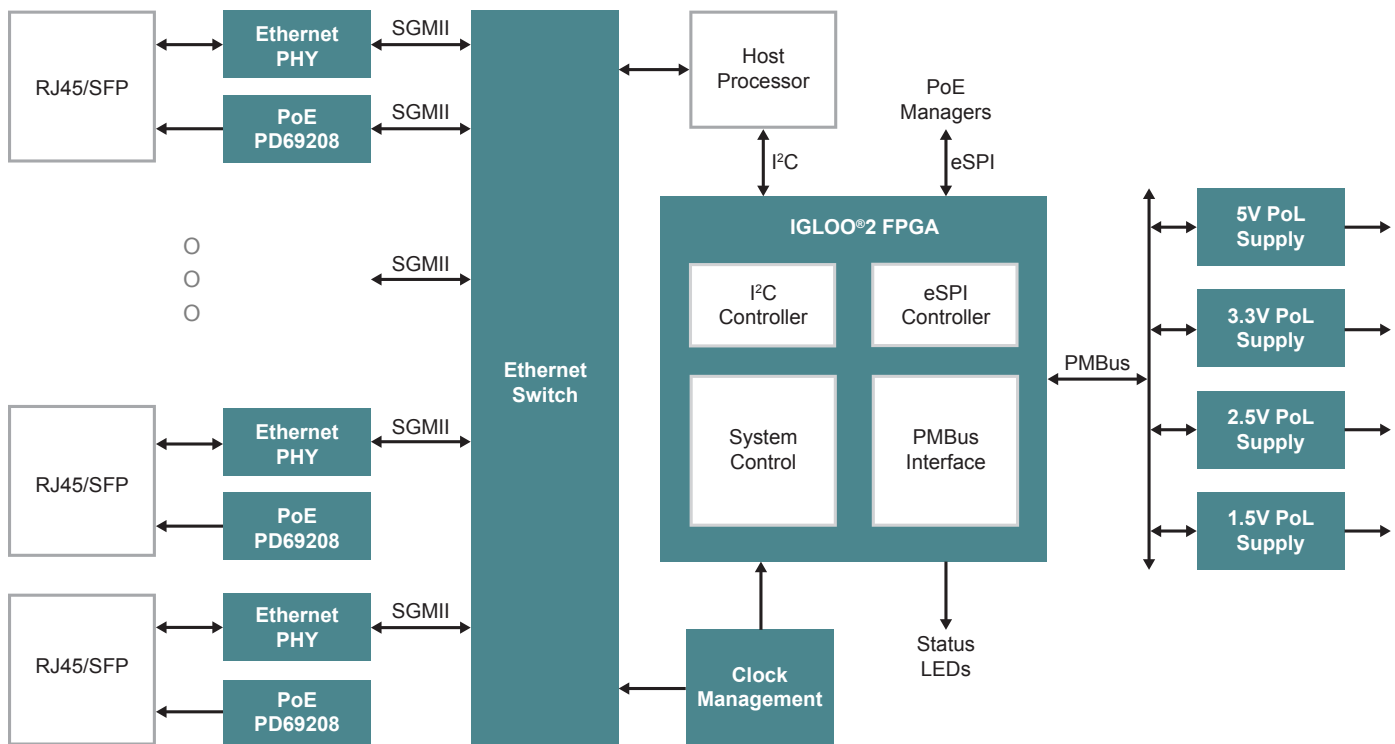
RJ45/SFP

Ethernet PHY

SGMII

PoE PD69208

SGMII

O
O
O

SGMII

RJ45/SFP

Ethernet PHY

SGMII

PoE PD69208

RJ45/SFP

Ethernet PHY

SGMII

PoE PD69208

Ethernet Switch

Host Processor

$I^2C$

PoE Managers

eSPI

IGLOO®2 FPGA

$I^2C$ Controller

eSPI Controller

System Control

PMBus Interface

PMBus

5V PoL Supply

3.3V PoL Supply

2.5V PoL Supply

1.5V PoL Supply

Clock Management

Status LEDs